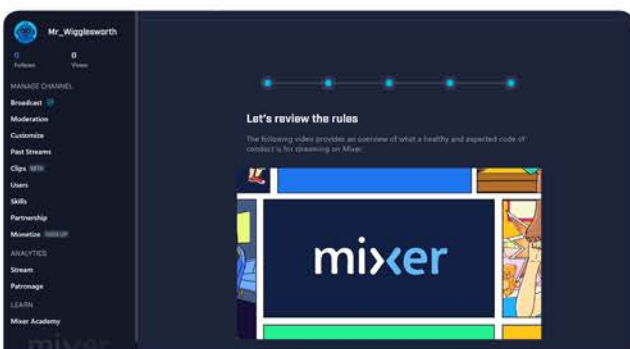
Mr_Wigglesworth

0 Follows

0 Views

MANAGE CHANNEL

Broadcast

Moderation

Customize

Past Streams

Clips BETA

Users

Skills

Partnership

Monetize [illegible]

ANALYTICS

Stream

Patronage

LEARN

Mixer Academy

Let's review the rules

The following video provides an overview of what a healthy and expected code of conduct is for streaming on Mixer.

mixer